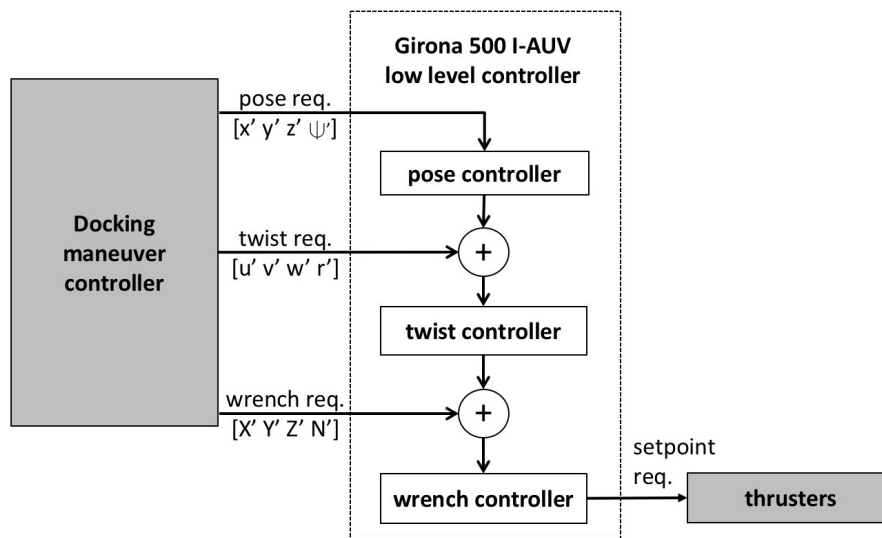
Girona 500 I-AUV low level controller

Docking maneuver controller

pose req.
[x' y' z' $\psi$']

pose controller

twist req.
[u' v' w' r']

+

twist controller

wrench req.
[X' Y' Z' N']

+

wrench controller

setpoint req.

thrusters